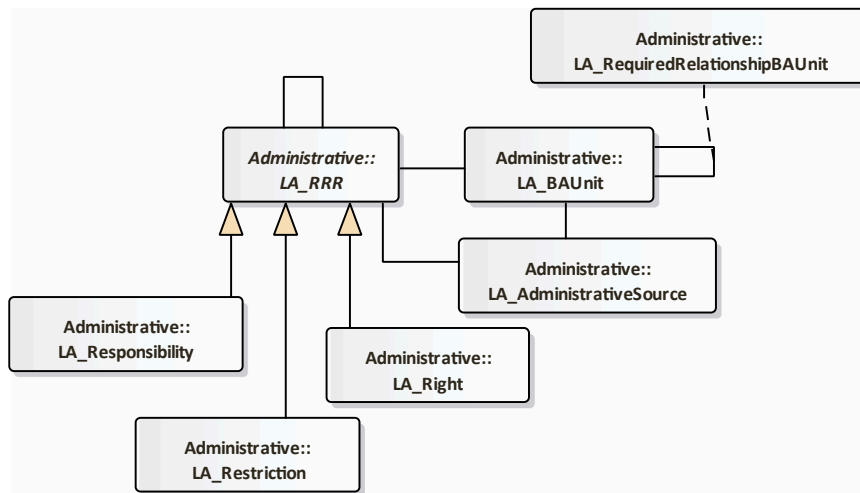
Administrative::
LA_RequiredRelationshipBAUnit

Administrative::
LA_RRR

Administrative::
LA_BAUnit

Administrative::
LA_AdministrativeSource

Administrative::
LA_Responsibility

Administrative::
LA_Right

Administrative::
LA_Restriction